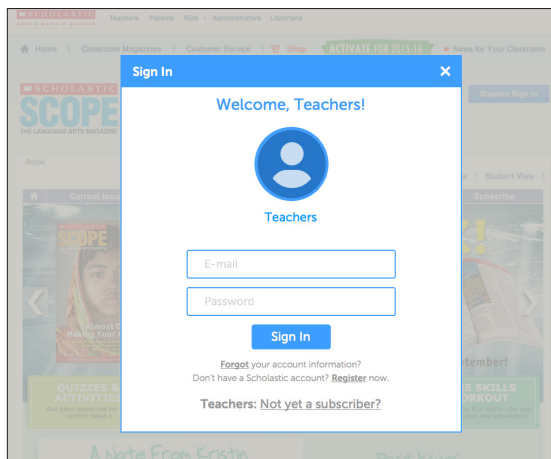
SCHOLASTIC
Teachers | Parents | Kids | Administrators | Librarians

Home | Classroom Magazines | Customer Service | Shop | ACTIVATE FOR 2015-16 | News for Your Classroom

SCHOLASTIC
SCOPE
THE LANGUAGE ARTS MAGAZINE

Student Sign In

Scope

Student View

Current Issue

Subscribe

QUIZZES & ACTIVITIES

SKILLS WORKOUT

A Note From Kristin

Sign In
×
Welcome, Teachers!

Teachers

E-mail
Password
Sign In

Forgot your account information?
Don't have a Scholastic account? Register now.

Teachers: Not yet a subscriber?